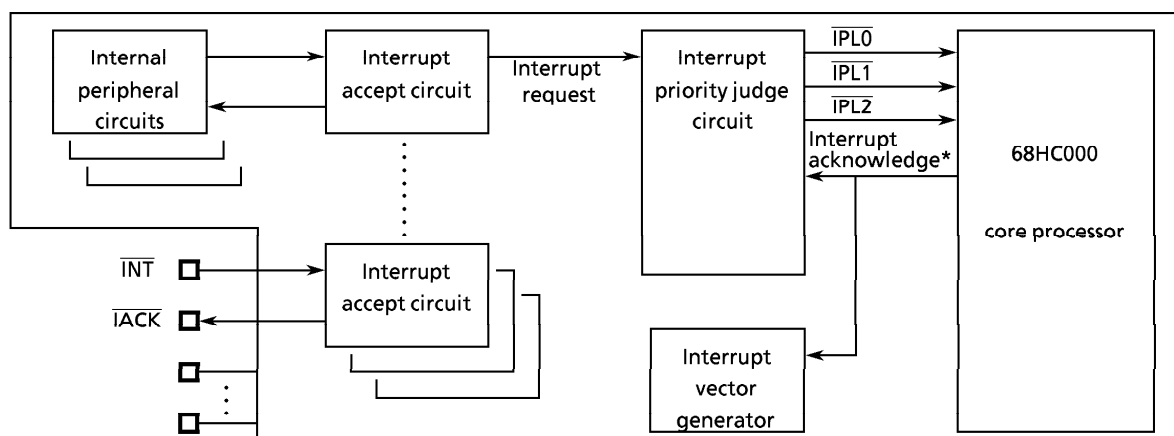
Internal peripheral circuits

Interrupt accept circuit

Interrupt request

Interrupt priority judge circuit

$\overline{IPL0}$

$\overline{IPL1}$

$\overline{IPL2}$

Interrupt acknowledge*

68HC000

core processor

$\overline{INT}$

$\overline{IACK}$

Interrupt accept circuit

Interrupt vector generator